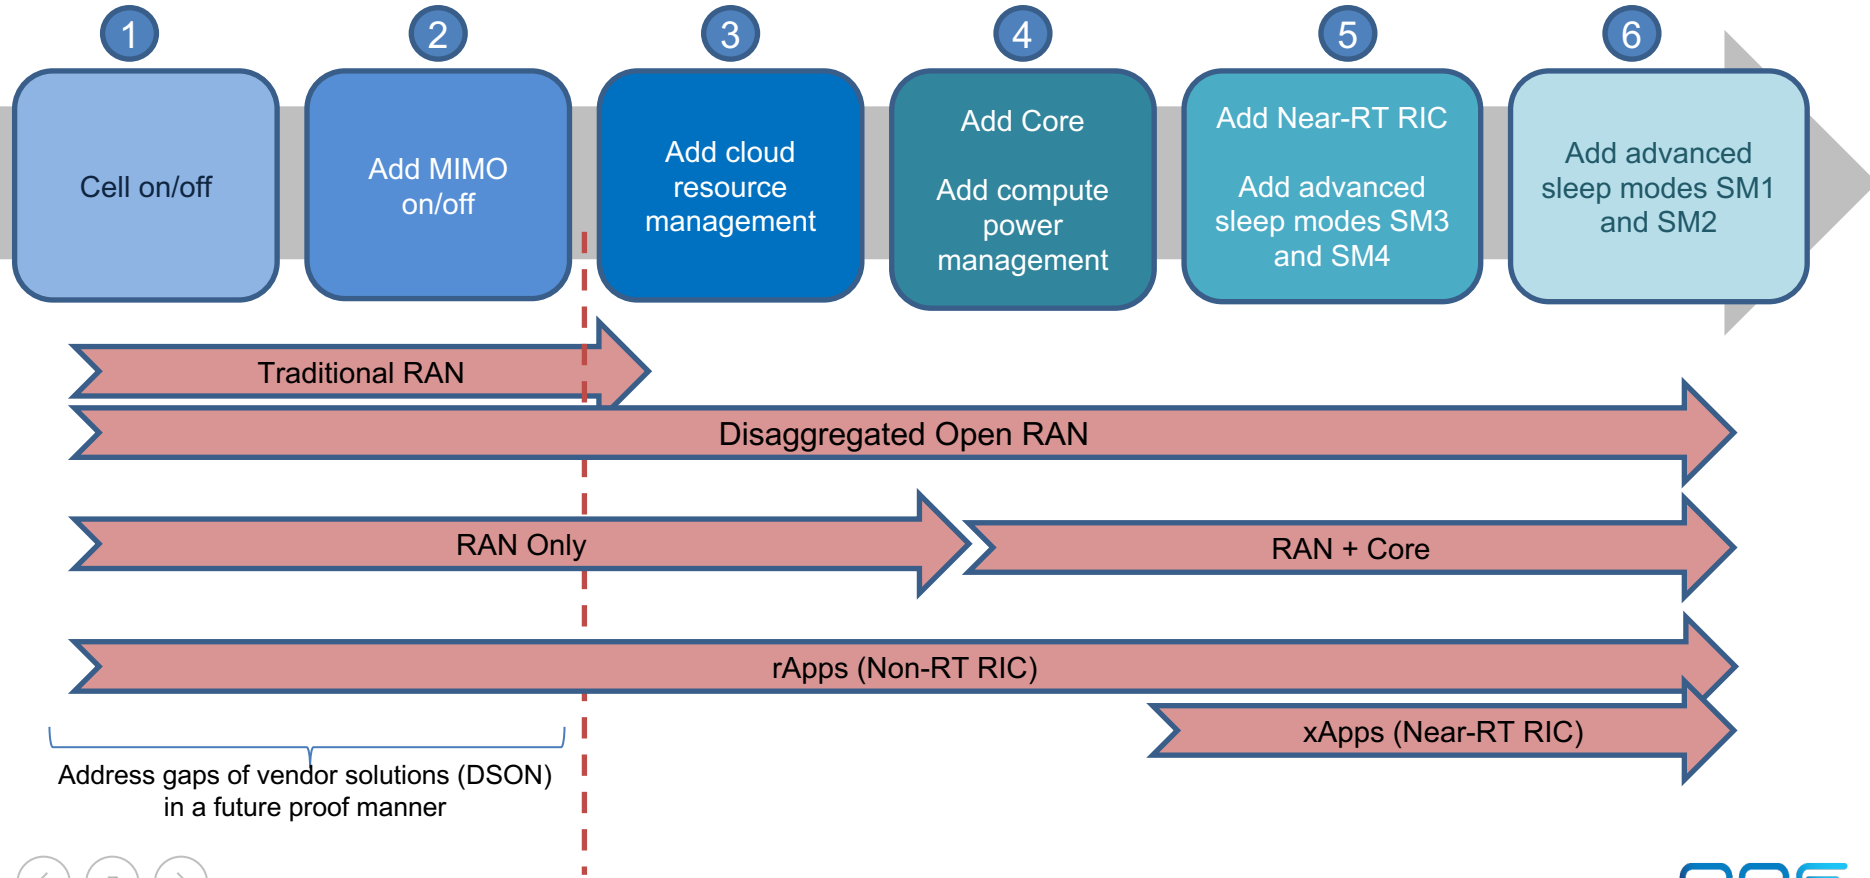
1
Cell on/off

2
Add MIMO on/off

3
Add cloud resource management

4
Add Core

Add compute power management

5
Add Near-RT RIC

Add advanced sleep modes SM3 and SM4

6
Add advanced sleep modes SM1 and SM2

Traditional RAN

Disaggregated Open RAN

RAN Only

RAN + Core

rApps (Non-RT RIC)

xApps (Near-RT RIC)

Address gaps of vendor solutions (DSON) in a future proof manner